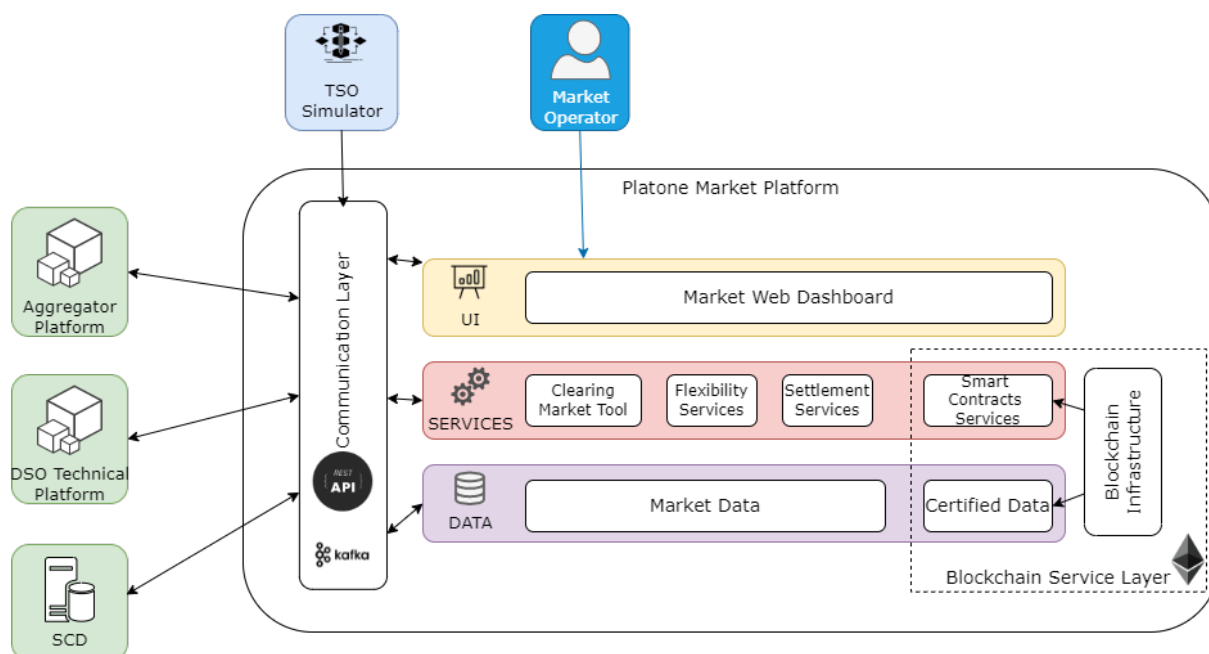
TSO Simulator

Market Operator

Platone Market Platform

Aggregator Platform

DSO Technical Platform

SCD

Communication Layer

REST API

kafka

UI

Market Web Dashboard

SERVICES

Clearing Market Tool

Flexibility Services

Settlement Services

Smart Contracts Services

Blockchain Infrastructure

DATA

Market Data

Certified Data

Blockchain Service Layer